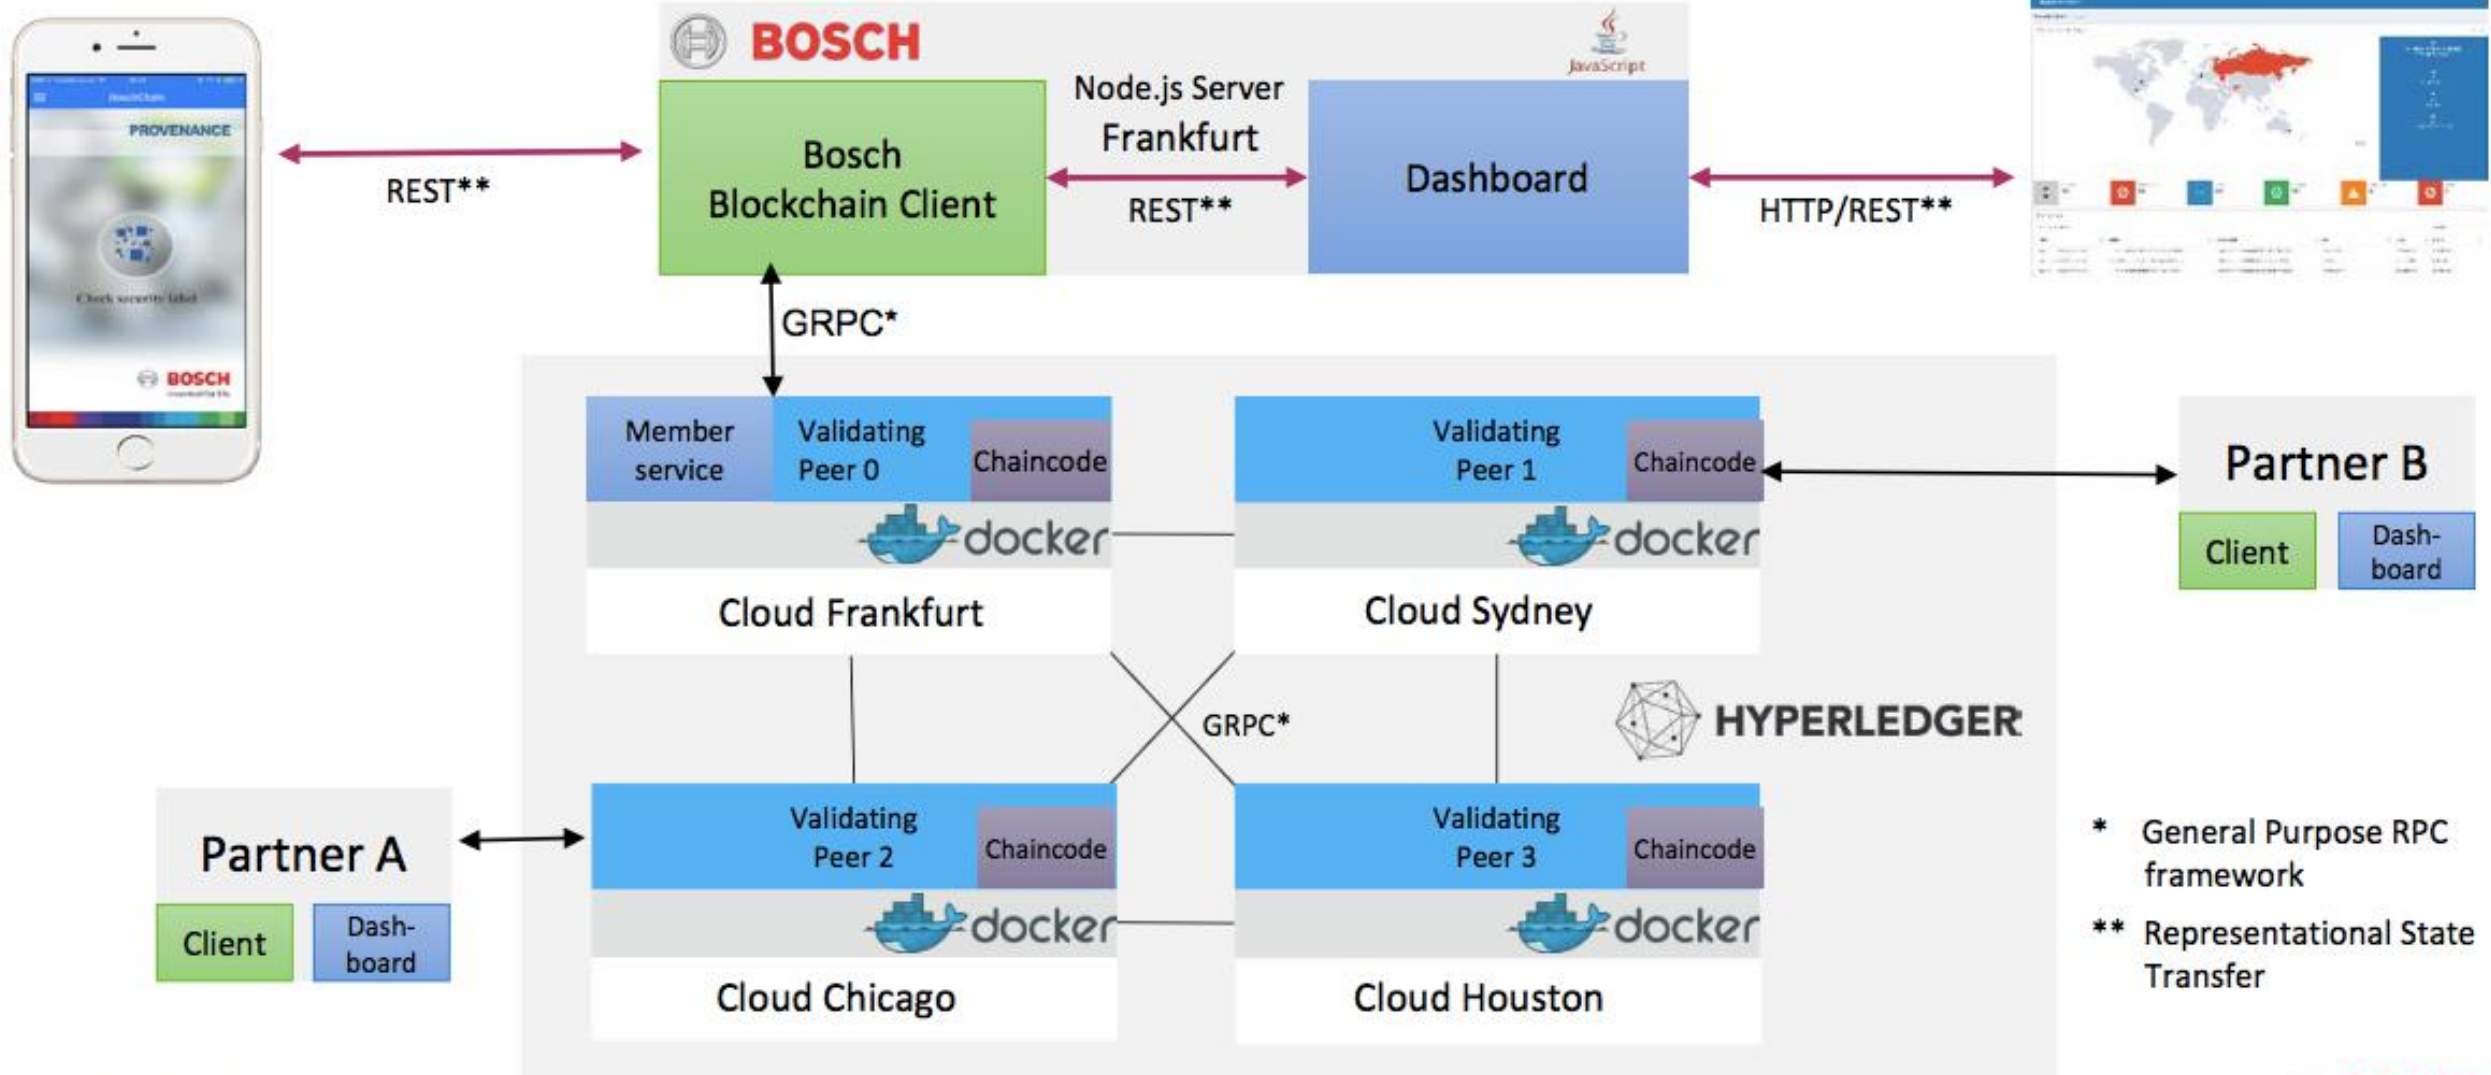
PROVENANCE

Check security label

BOSCH

REST**

BOSCH

JavaScript

Bosch Blockchain Client

Node.js Server Frankfurt

REST**

Dashboard

HTTP/REST**

GRPC*

Member service

Validating Peer 0

Chaincode

docker

Cloud Frankfurt

Validating Peer 1

Chaincode

docker

Cloud Sydney

Partner B

Client

Dash-board

GRPC*

HYPERLEDGER

Partner A

Client

Dash-board

Validating Peer 2

Chaincode

docker

Cloud Chicago

Validating Peer 3

Chaincode

docker

Cloud Houston

* General Purpose RPC framework

** Representational State Transfer